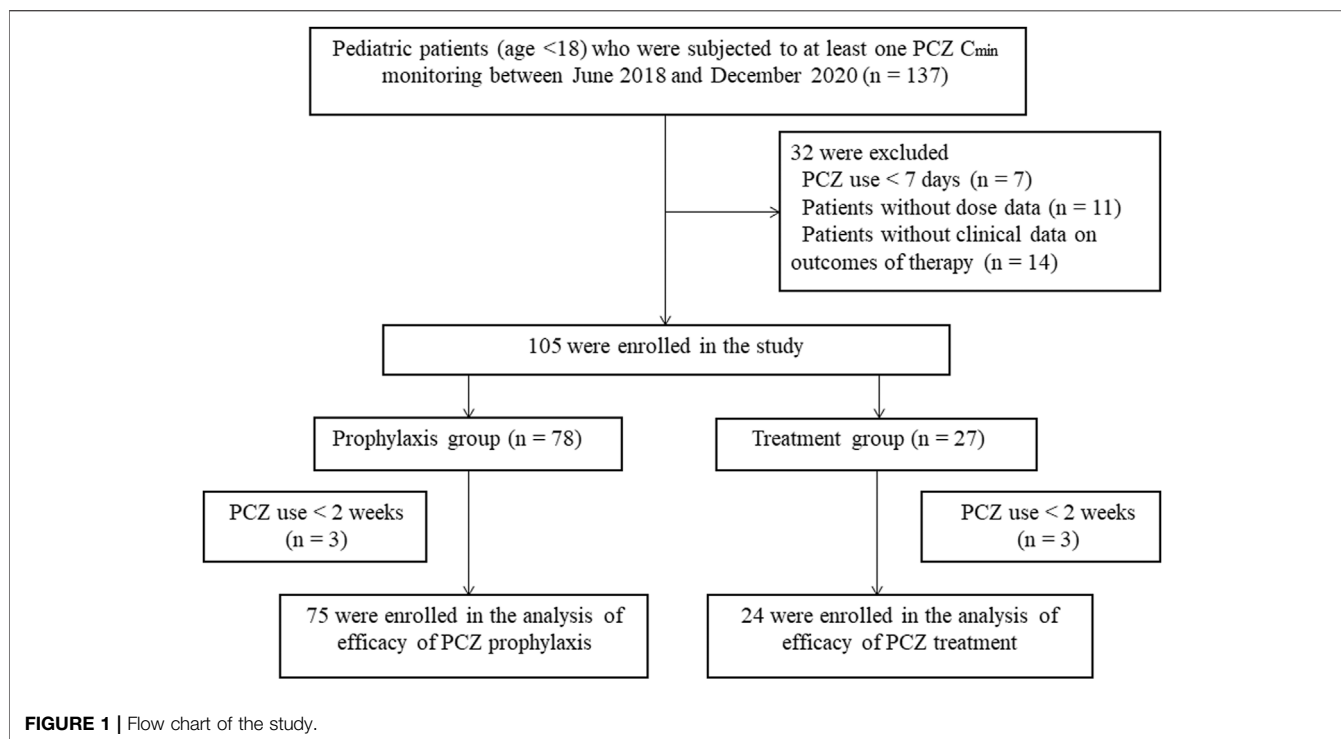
Pediatric patients (age <18) who were subjected to at least one PCZ $C_{min}$ monitoring between June 2018 and December 2020 (n = 137)

32 were excluded
PCZ use < 7 days (n = 7)
Patients without dose data (n = 11)
Patients without clinical data on outcomes of therapy (n = 14)

105 were enrolled in the study

Prophylaxis group (n = 78)

Treatment group (n = 27)

PCZ use < 2 weeks (n = 3)

PCZ use < 2 weeks (n = 3)

75 were enrolled in the analysis of efficacy of PCZ prophylaxis

24 were enrolled in the analysis of efficacy of PCZ treatment

FIGURE 1 | Flow chart of the study.